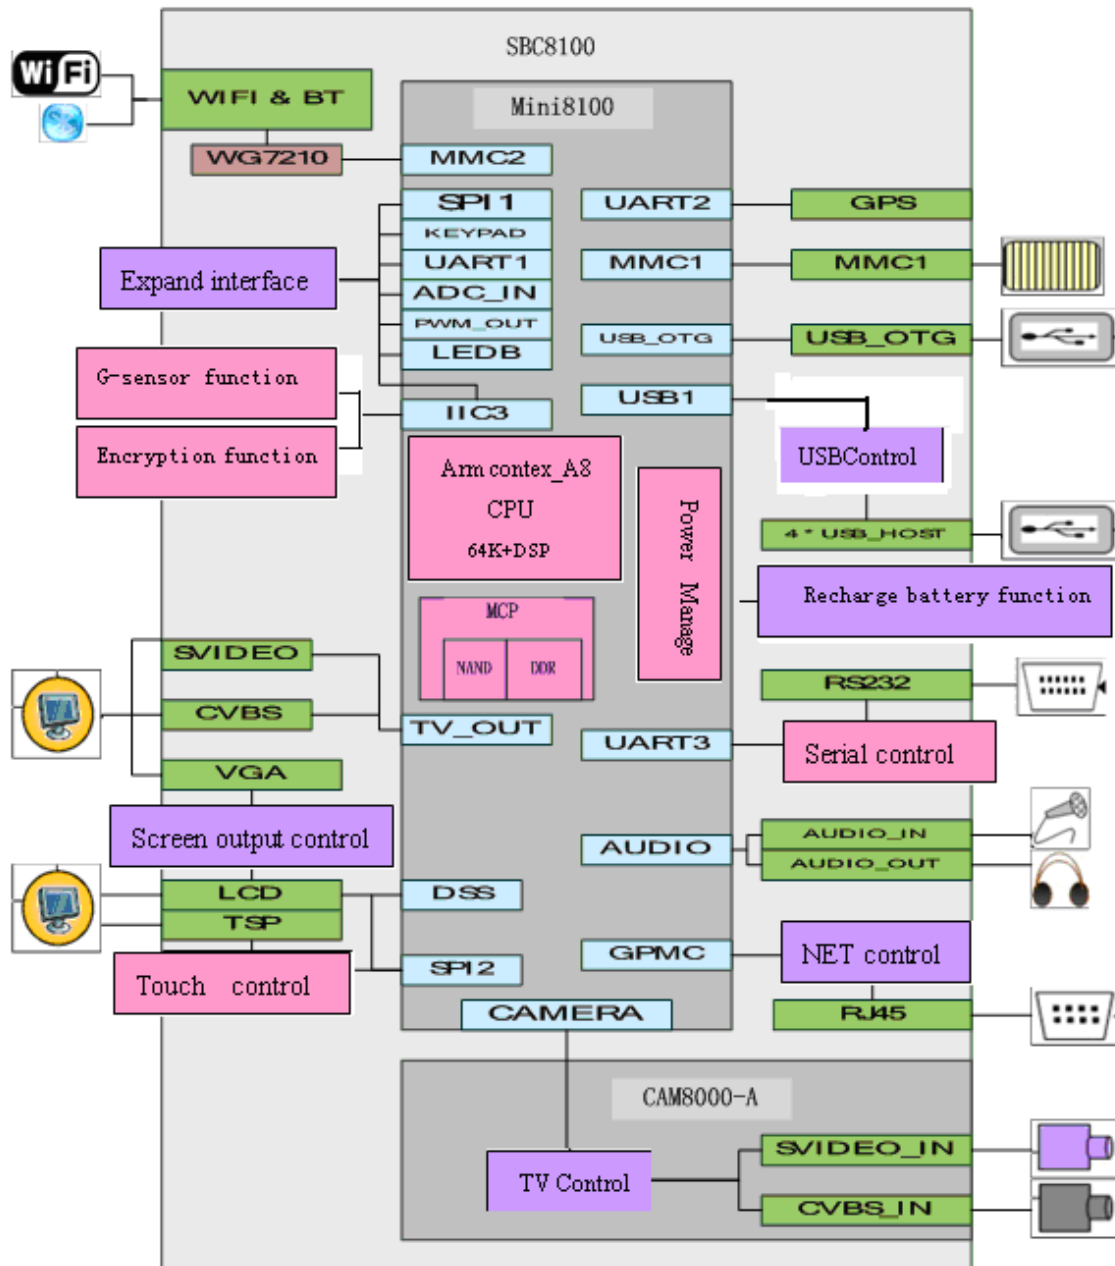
SBC8100

Wi Fi

WIFI & BT

WG7210

Mini8100

MMC2

SPI 1

KEYPAD

UART1

ADC_IN

PWM_OUT

LEDB

IIC3

Expand interface

G-sensor function

Encryption function

UART2

MMC1

USB_OTG

USB1

GPS

MMC1

USB_OTG

USBControl

4 * USB_HOST

Arm contex_A8

CPU

64K+DSP

Power Manage

Recharge battery function

MCP

NAND

DDR

SVIDEO

CVBS

VGA

TV_OUT

UART3

RS232

Serial control

Screen output control

AUDIO

AUDIO_IN

AUDIO_OUT

LCD

TSP

DSS

SPI2

GPMC

NET control

RJ45

Touch control

CAMERA

CAM8000-A

TV Control

SVIDEO_IN

CVBS_IN